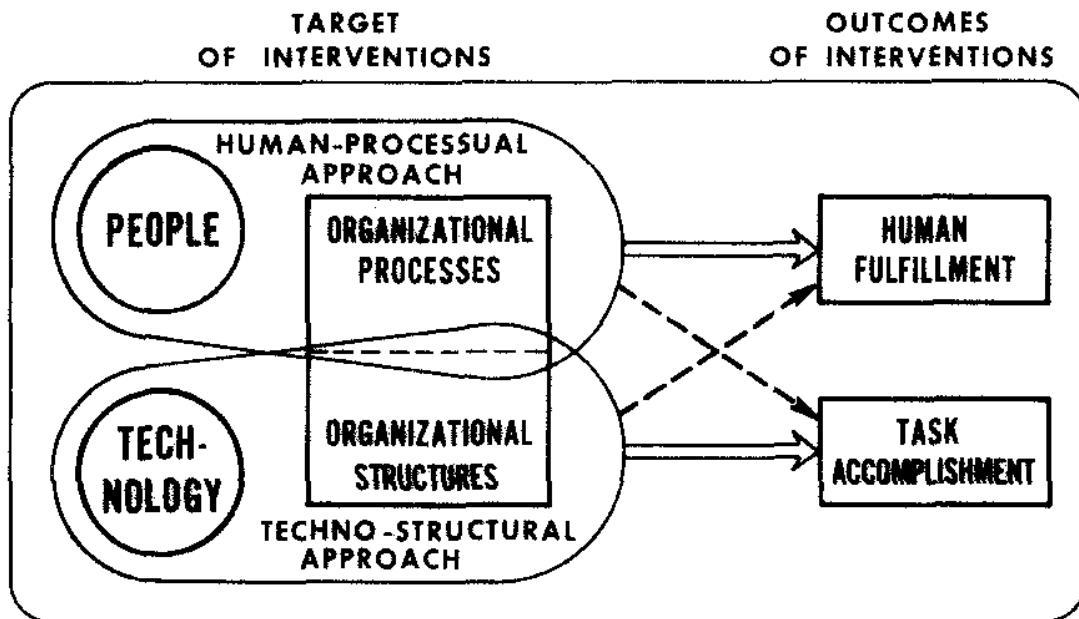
TARGET
OF INTERVENTIONS

OUTCOMES
OF INTERVENTIONS

HUMAN-PROCESSUAL
APPROACH

PEOPLE

ORGANIZATIONAL
PROCESSES

HUMAN
FULFILLMENT

TECH-
NOLOGY

ORGANIZATIONAL
STRUCTURES

TASK
ACCOMPLISHMENT

TECHNO-STRUCTURAL
APPROACH